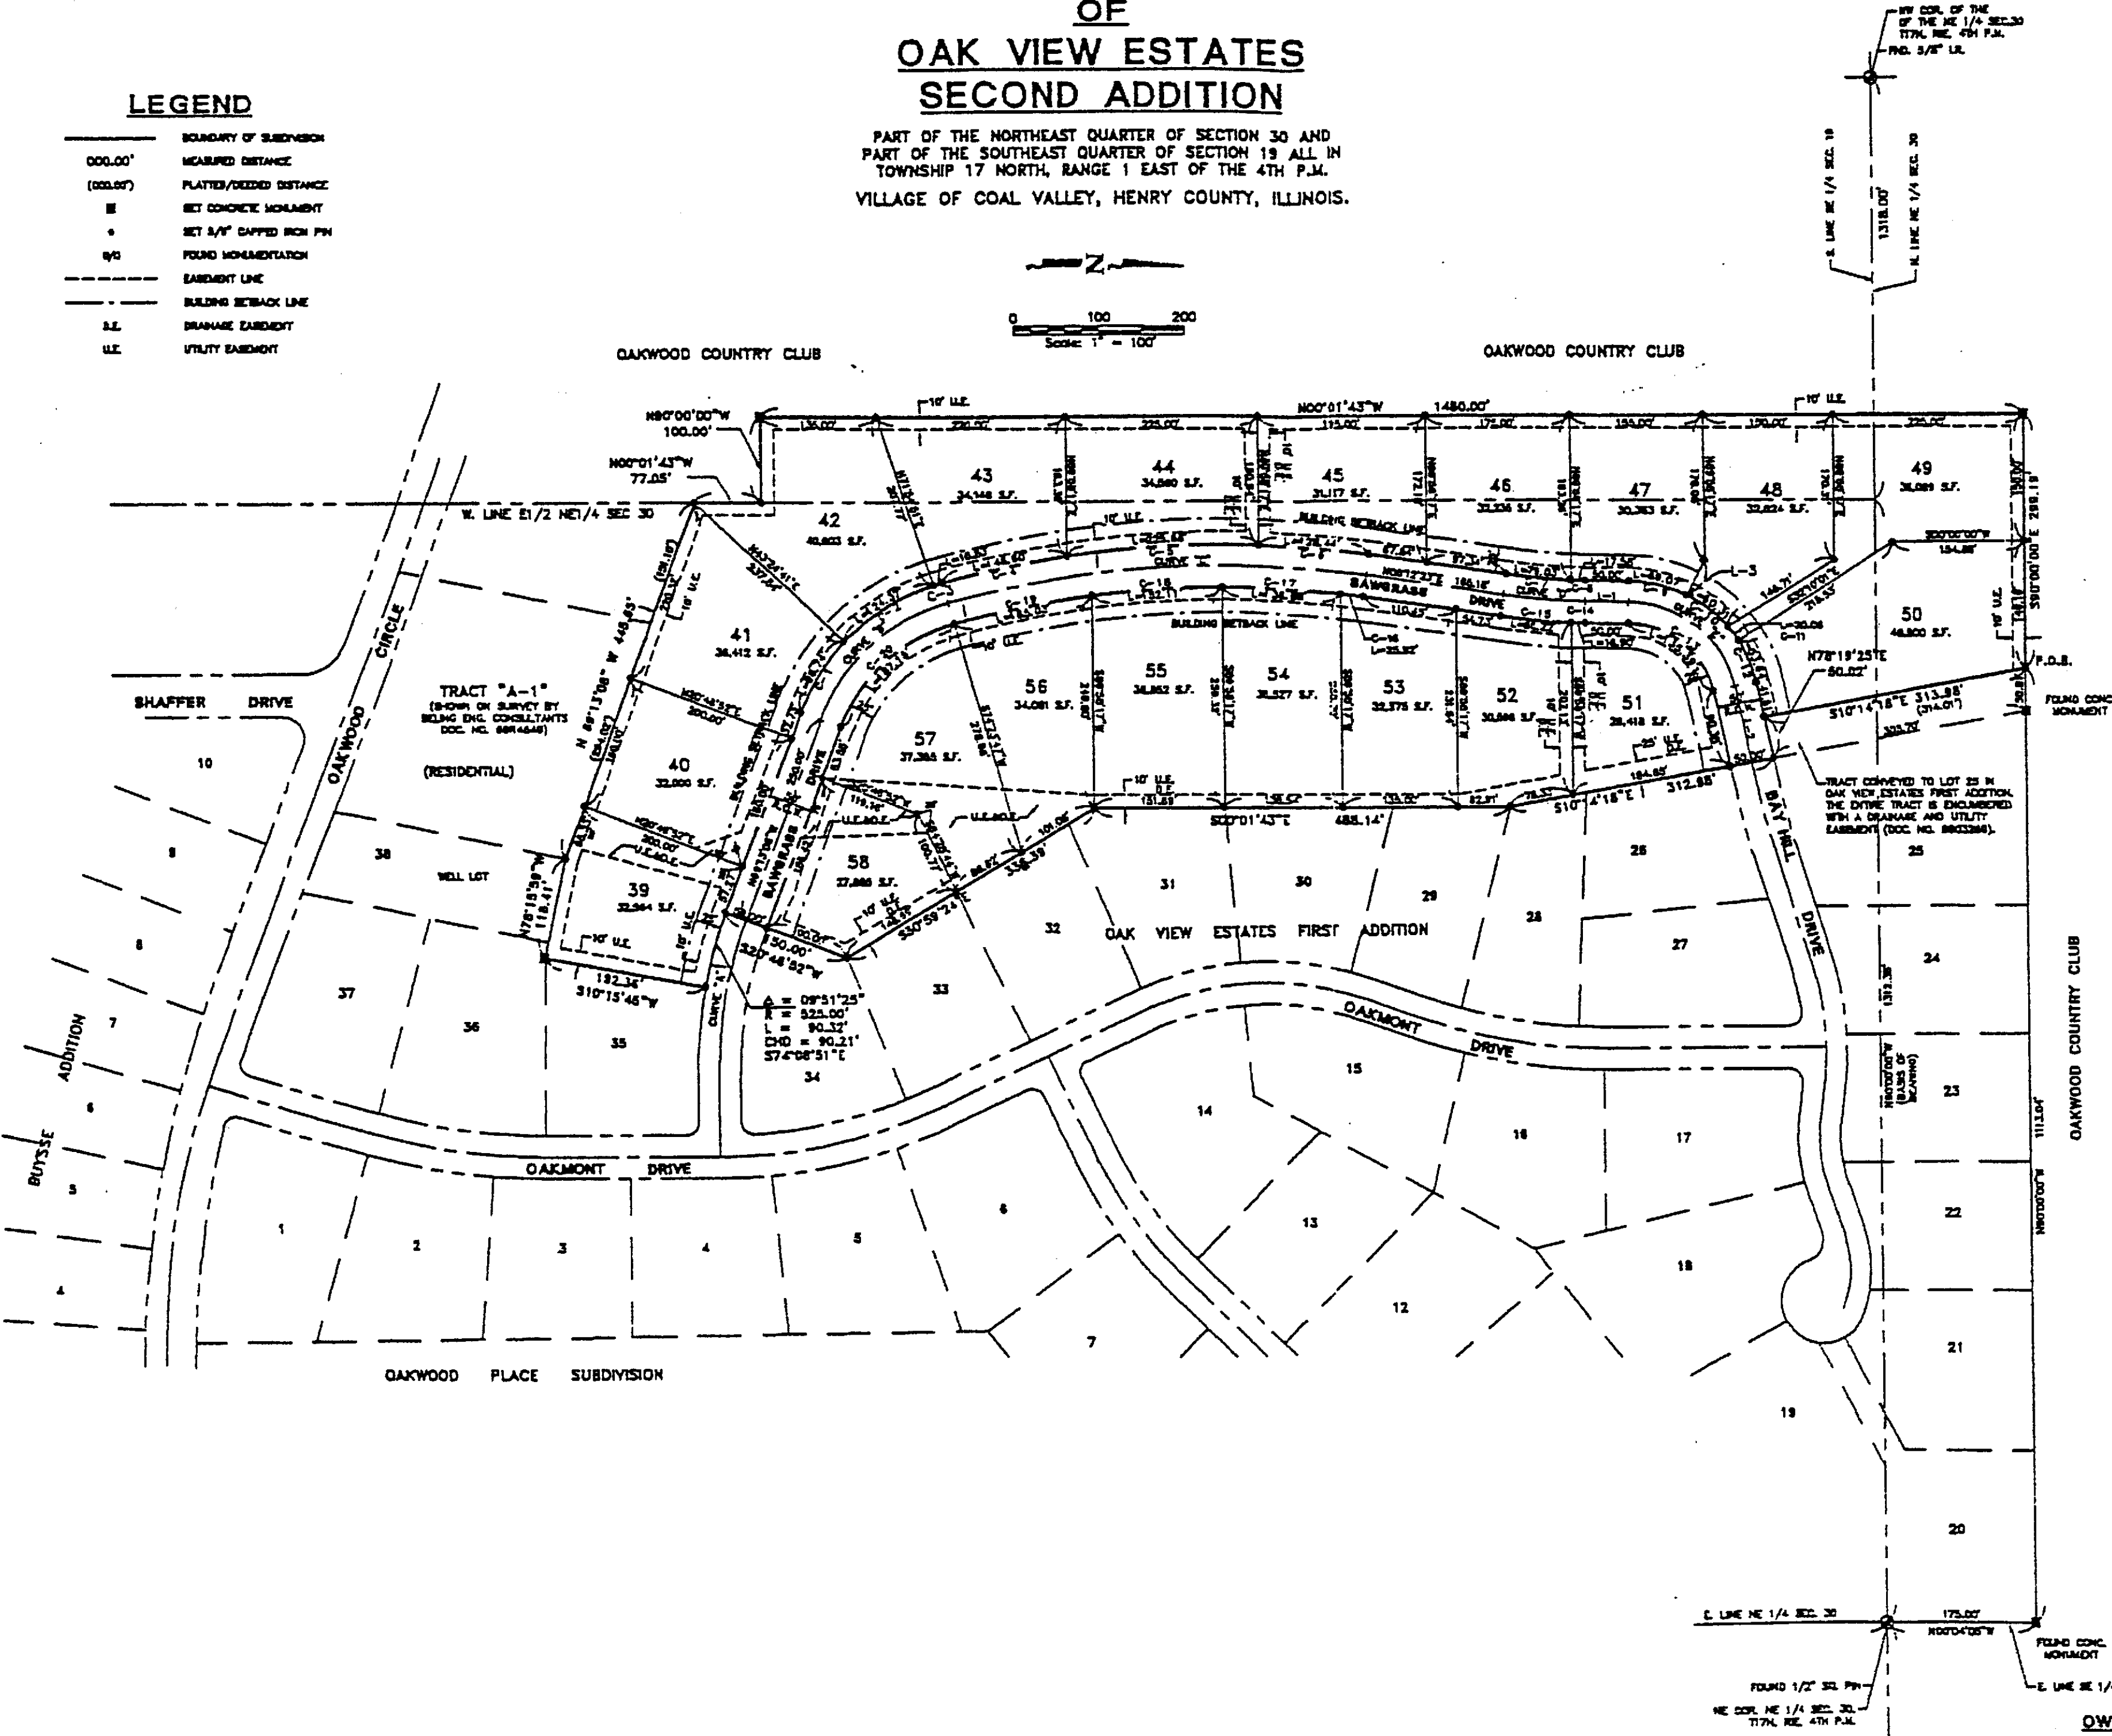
OF
OAK VIEW ESTATES
SECOND ADDITION

PART OF THE NORTHEAST QUARTER OF SECTION 30 AND PART OF THE SOUTHEAST QUARTER OF SECTION 19 ALL IN TOWNSHIP 17 NORTH, RANGE 1 EAST OF THE 4TH P.M.
VILLAGE OF COAL VALLEY, HENRY COUNTY, ILLINOIS.

LEGEND
BOUNDARY OF SUBDIVISION
000.00' MEASURED DISTANCE
(000.00') PLATTED/DEEDED DISTANCE
SET CONCRETE MONUMENT
SET 5/8" CAPPED IRON PIN
FOUND MONUMENTATION
EASEMENT LINE
BUILDING SETBACK LINE
D.E. DRAINAGE EASEMENT
U.E. UTILITY EASEMENT

N
0 100 200
Scale: 1" = 100'

OAKWOOD COUNTRY CLUB
OAKWOOD COUNTRY CLUB

NW COR. OF THE OF THE NE 1/4 SEC.30 T17N, R1E, 4TH P.M.
FND. 5/8" I.R.
E. LINE SE 1/4 SEC. 19
W. LINE NE 1/4 SEC. 30
1316.00'

N90°00'00"W 100.00'
N00°01'43"W 77.05'
W. LINE E1/2 NE1/4 SEC 30
N00°01'43"W 1480.00'
10' U.E.
42 40,603 S.F.
43 34,146 S.F.
44 34,680 S.F.
45 31,117 S.F.
46 32,336 S.F.
47 30,363 S.F.
48 32,624 S.F.
49 36,089 S.F.
50 46,800 S.F.
51 28,418 S.F.
52 30,896 S.F.
53 32,375 S.F.
54 31,527 S.F.
55 34,862 S.F.
56 34,081 S.F.
57 37,385 S.F.
58 27,886 S.F.
41 36,412 S.F.
40 32,000 S.F.
39 32,964 S.F.
BUILDING SETBACK LINE
SAWGRASS DRIVE
N78°19'25"E 50.02'
S10°14'18"E 313.88' (314.01')
P.O.B.
FOUND CONC MONUMENT
TRACT CONVEYED TO LOT 25 IN OAK VIEW ESTATES FIRST ADDITION. THE ENTIRE TRACT IS ENCUMBERED WITH A DRAINAGE AND UTILITY EASEMENT (DOC. NO. 8803266).
S10°4'18"E 312.88'
S00°01'43"E 485.14'
S30°59'24" 338.39'
S20°48'52"W 150.00'
S10°15'45"W 132.36'
N78°18'59"W 118.41'
N 89°13'08" W 448.43'
TRACT "A-1" (SHOWN ON SURVEY BY BELING ENG. CONSULTANTS DOC. NO. 88R4648)
(RESIDENTIAL)
WELL LOT
Δ = 09°51'25"
R = 525.00'
L = 90.32'
CHD = 90.21'
S74°08'51"E
CURVE "A"
SHAFFER DRIVE
OAKWOOD CIRCLE
OAKMONT DRIVE
OAKMONT DRIVE
BAY HILL DRIVE
OAK VIEW ESTATES FIRST ADDITION
OAKWOOD PLACE SUBDIVISION
BUYSSE ADDITION
OAKWOOD COUNTRY CLUB
1 2 3 4 5 6 7 8 9 10 12 13 14 15 16 17 18 19 20 21 22 23 24 25 26 27 28 29 30 31 32 33 34 35 36 37 38
E. LINE NE 1/4 SEC. 30
175.00'
N00°04'05"W
FOUND CONC. MONUMENT
FOUND 1/2" SQ. PIN
NE COR. NE 1/4 SEC. 30, T17N, R1E, 4TH P.M.
E. LINE SE 1/
OW